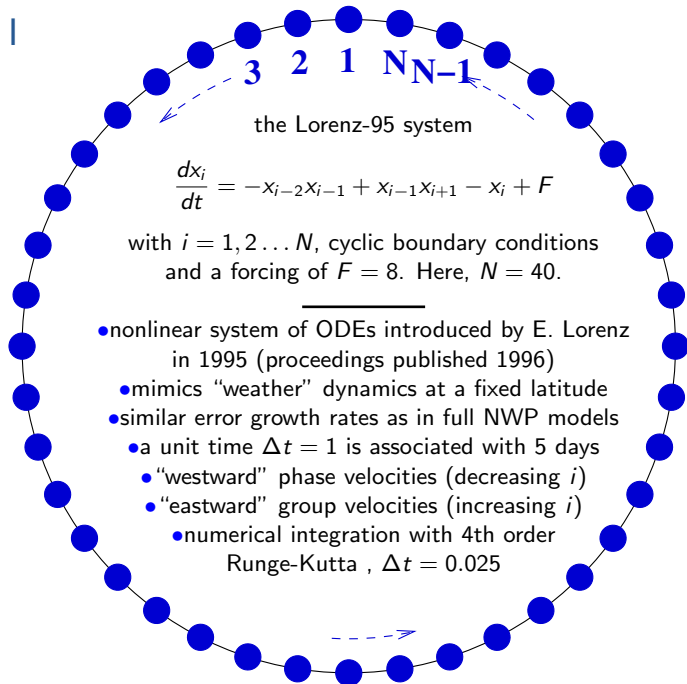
3 2 1 N N−1

the Lorenz-95 system

$\frac{dx_i}{dt} = -x_{i-2}x_{i-1} + x_{i-1}x_{i+1} - x_i + F$

with $i = 1, 2 \ldots N$, cyclic boundary conditions and a forcing of $F = 8$. Here, $N = 40$.

•nonlinear system of ODEs introduced by E. Lorenz in 1995 (proceedings published 1996)
•mimics "weather" dynamics at a fixed latitude
•similar error growth rates as in full NWP models
•a unit time $\Delta t = 1$ is associated with 5 days
•"westward" phase velocities (decreasing $i$)
•"eastward" group velocities (increasing $i$)
•numerical integration with 4th order Runge-Kutta , $\Delta t = 0.025$